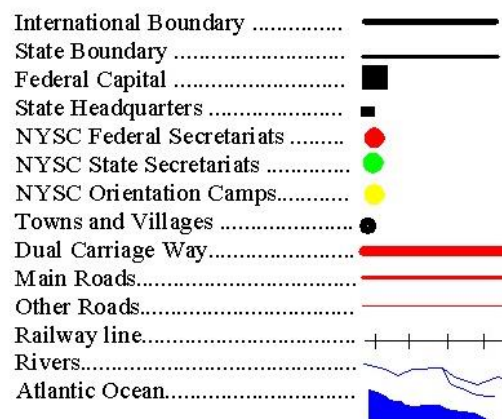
International Boundary ..............
State Boundary ..........................
Federal Capital ..........................
State Headquarters ....................
NYSC Federal Secretariats ........
NYSC State Secretariats ............
NYSC Orientation Camps...........
Towns and Villages ....................
Dual Carriage Way......................
Main Roads..................................
Other Roads.................................
Railway line................................
Rivers...........................................
Atlantic Ocean.............................